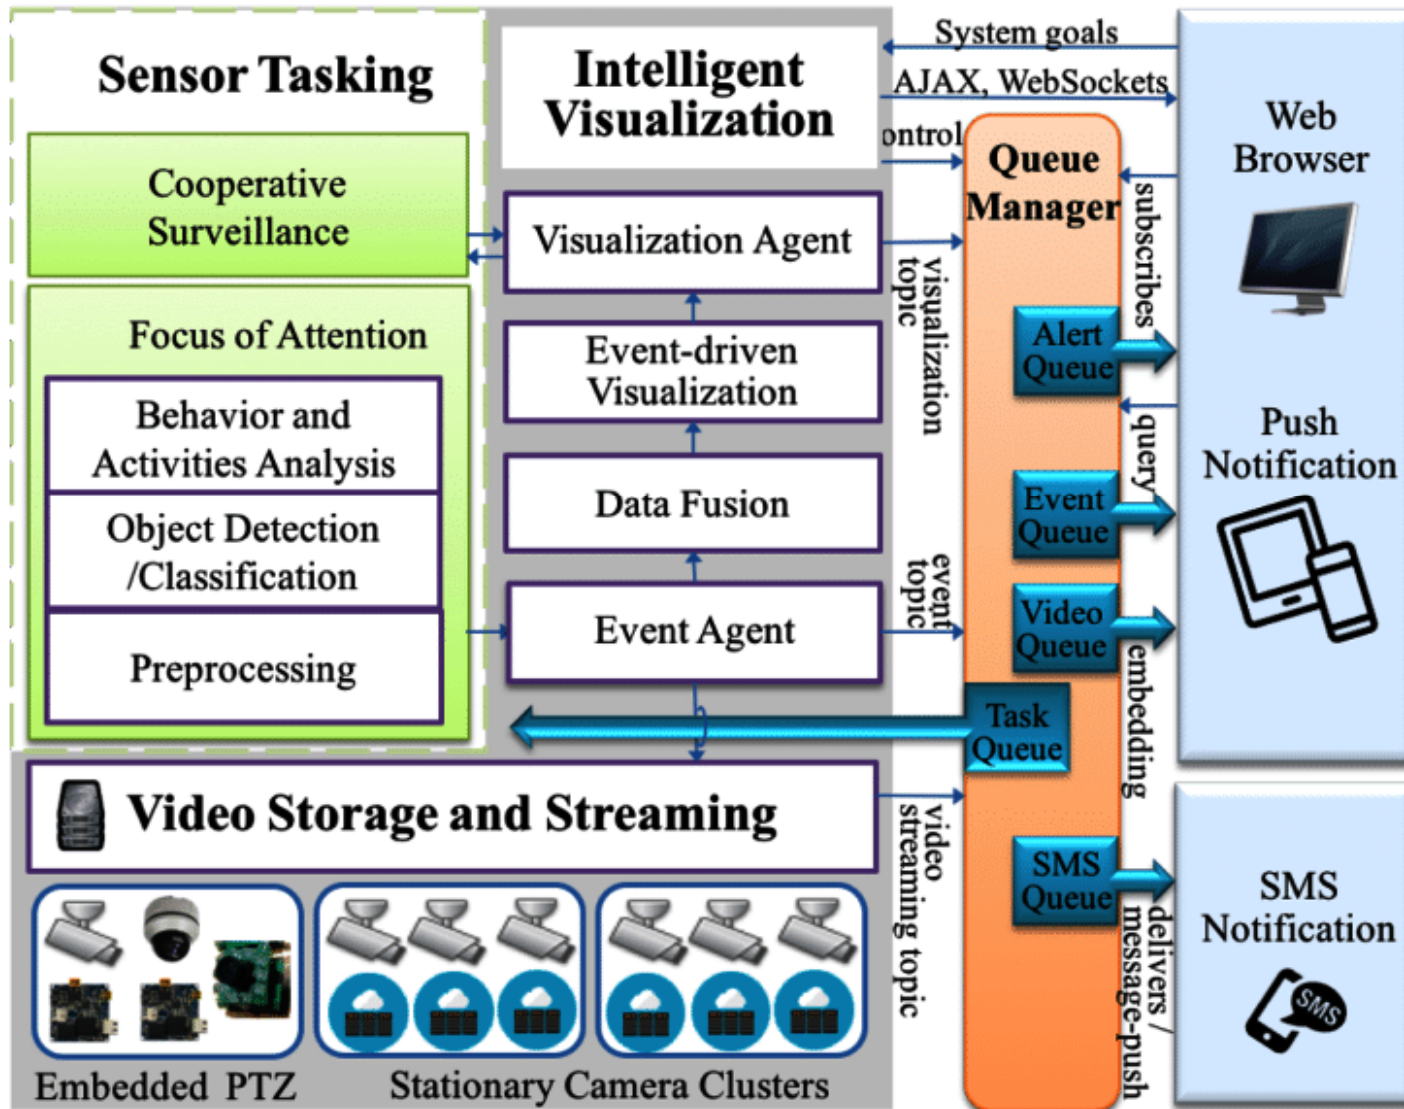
Sensor Tasking

Cooperative Surveillance

Focus of Attention

Behavior and Activities Analysis

Object Detection /Classification

Preprocessing

Intelligent Visualization

Visualization Agent

Event-driven Visualization

Data Fusion

Event Agent

System goals

AJAX, WebSockets

ontrol

Queue Manager

subscribes

visualization topic

Alert Queue

query

Event Queue

event topic

Video Queue

embedding

Task Queue

video streaming topic

SMS Queue

delivers / message-push

Web Browser

Push Notification

SMS Notification

SMS

Video Storage and Streaming

Embedded PTZ

Stationary Camera Clusters